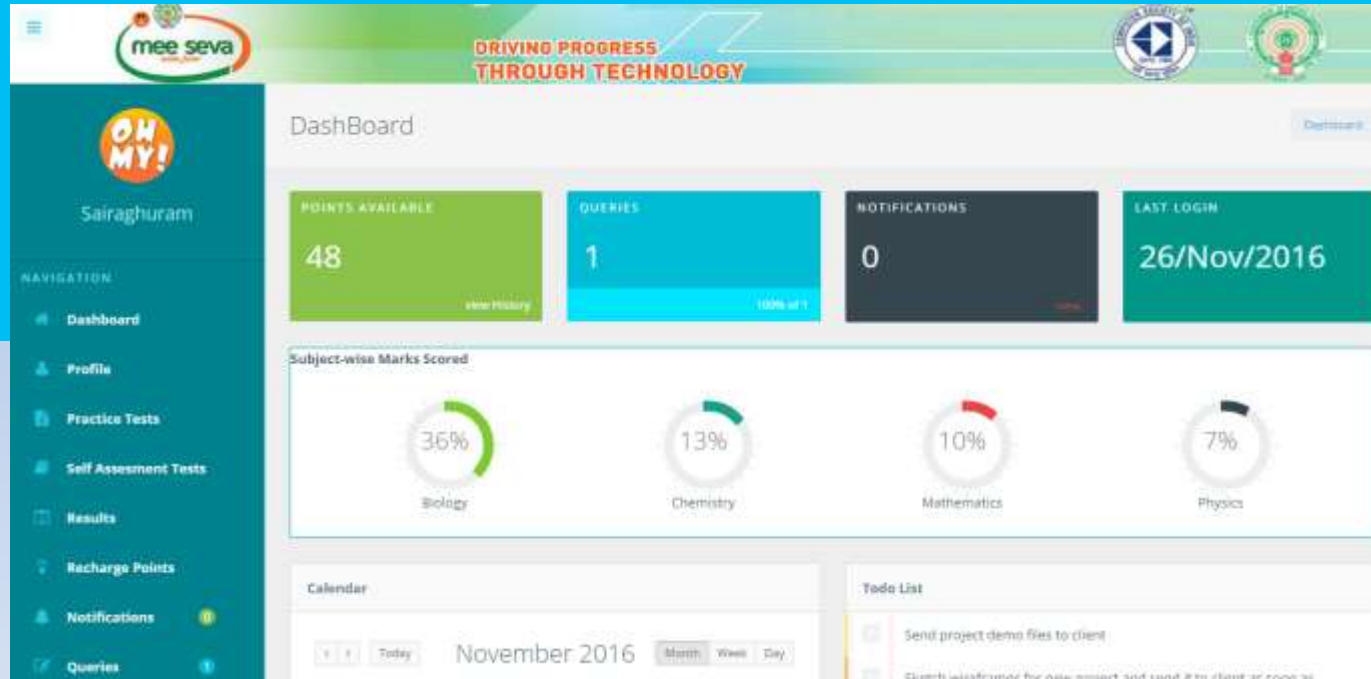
mee seva

DRIVING PROGRESS
THROUGH TECHNOLOGY

OH MY!

Sairaghuram

NAVIGATION

Dashboard

Profile

Practice Tests

Self Assesment Tests

Results

Recharge Points

Notifications 0

Queries 1

DashBoard

Dashboard

POINTS AVAILABLE
48
View History

QUERIES
1
100% of 1

NOTIFICATIONS
0
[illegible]

LAST LOGIN
26/Nov/2016

Subject-wise Marks Scored

36%
Biology

13%
Chemistry

10%
Mathematics

7%
Physics

Calendar

Today

November 2016

Month Week Day

Todo List

Send project demo files to client

Sketch wireframes for new project and send it to client as soon as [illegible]